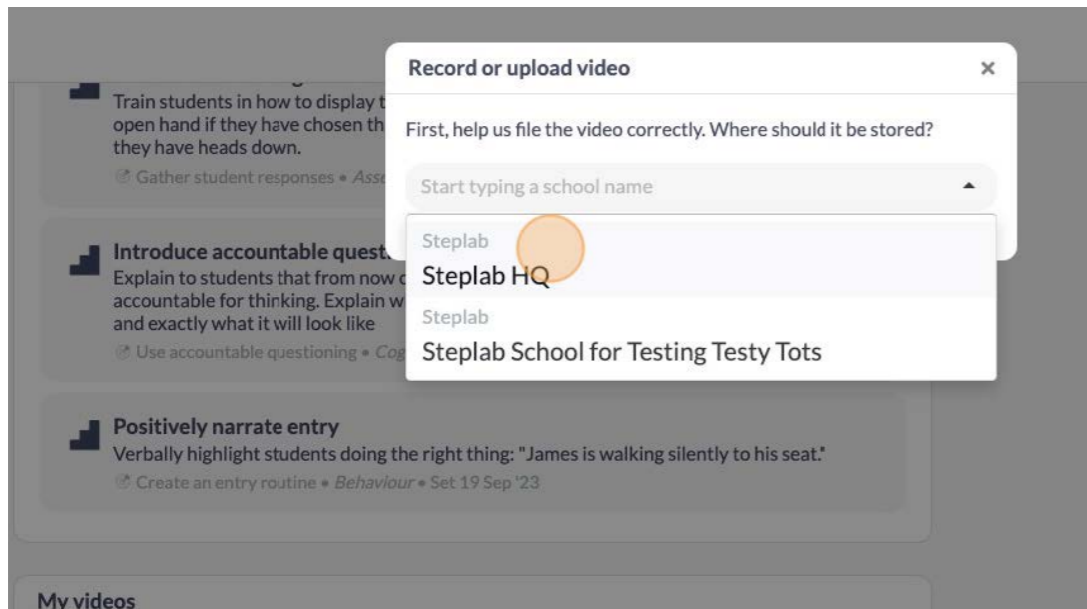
Train students in how to display t open hand if they have chosen th they have heads down.

Gather student responses • Ass

Introduce accountable quest

Explain to students that from now c accountable for thinking. Explain w and exactly what it will look like

Use accountable questioning • Cog

Positively narrate entry

Verbally highlight students doing the right thing: "James is walking silently to his seat."

Create an entry routine • Behaviour • Set 19 Sep '23

My videos

Record or upload video

×

First, help us file the video correctly. Where should it be stored?

Start typing a school name

Steplab

Steplab HQ

Steplab

Steplab School for Testing Testy Tots